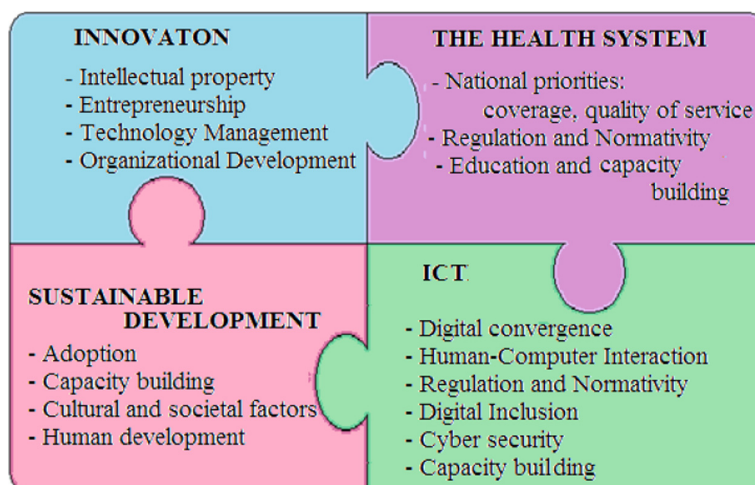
INNOVATON

- Intellectual property
- Entrepreneurship
- Technology Management
- Organizational Development

THE HEALTH SYSTEM

- National priorities: coverage, quality of service
- Regulation and Normativity
- Education and capacity building

SUSTAINABLE DEVELOPMENT

- Adoption
- Capacity building
- Cultural and societal factors
- Human development

ICT

- Digital convergence
- Human-Computer Interaction
- Regulation and Normativity
- Digital Inclusion
- Cyber security
- Capacity building